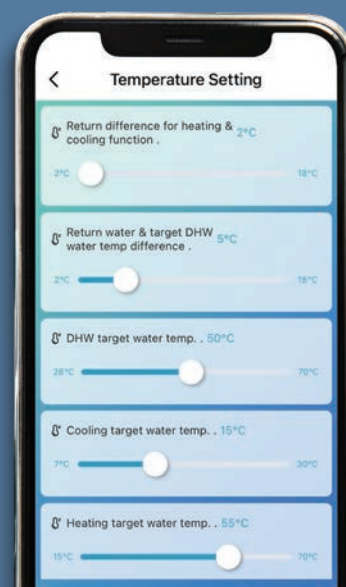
<

Temperature Setting

Return difference for heating & cooling function . 2°C

2°C

18°C

Return water & target DHW water temp difference . 5°C

2°C

18°C

DHW target water temp. . 50°C

28°C

70°C

Cooling target water temp. . 15°C

7°C

30°C

Heating target water temp. . 55°C

15°C

70°C